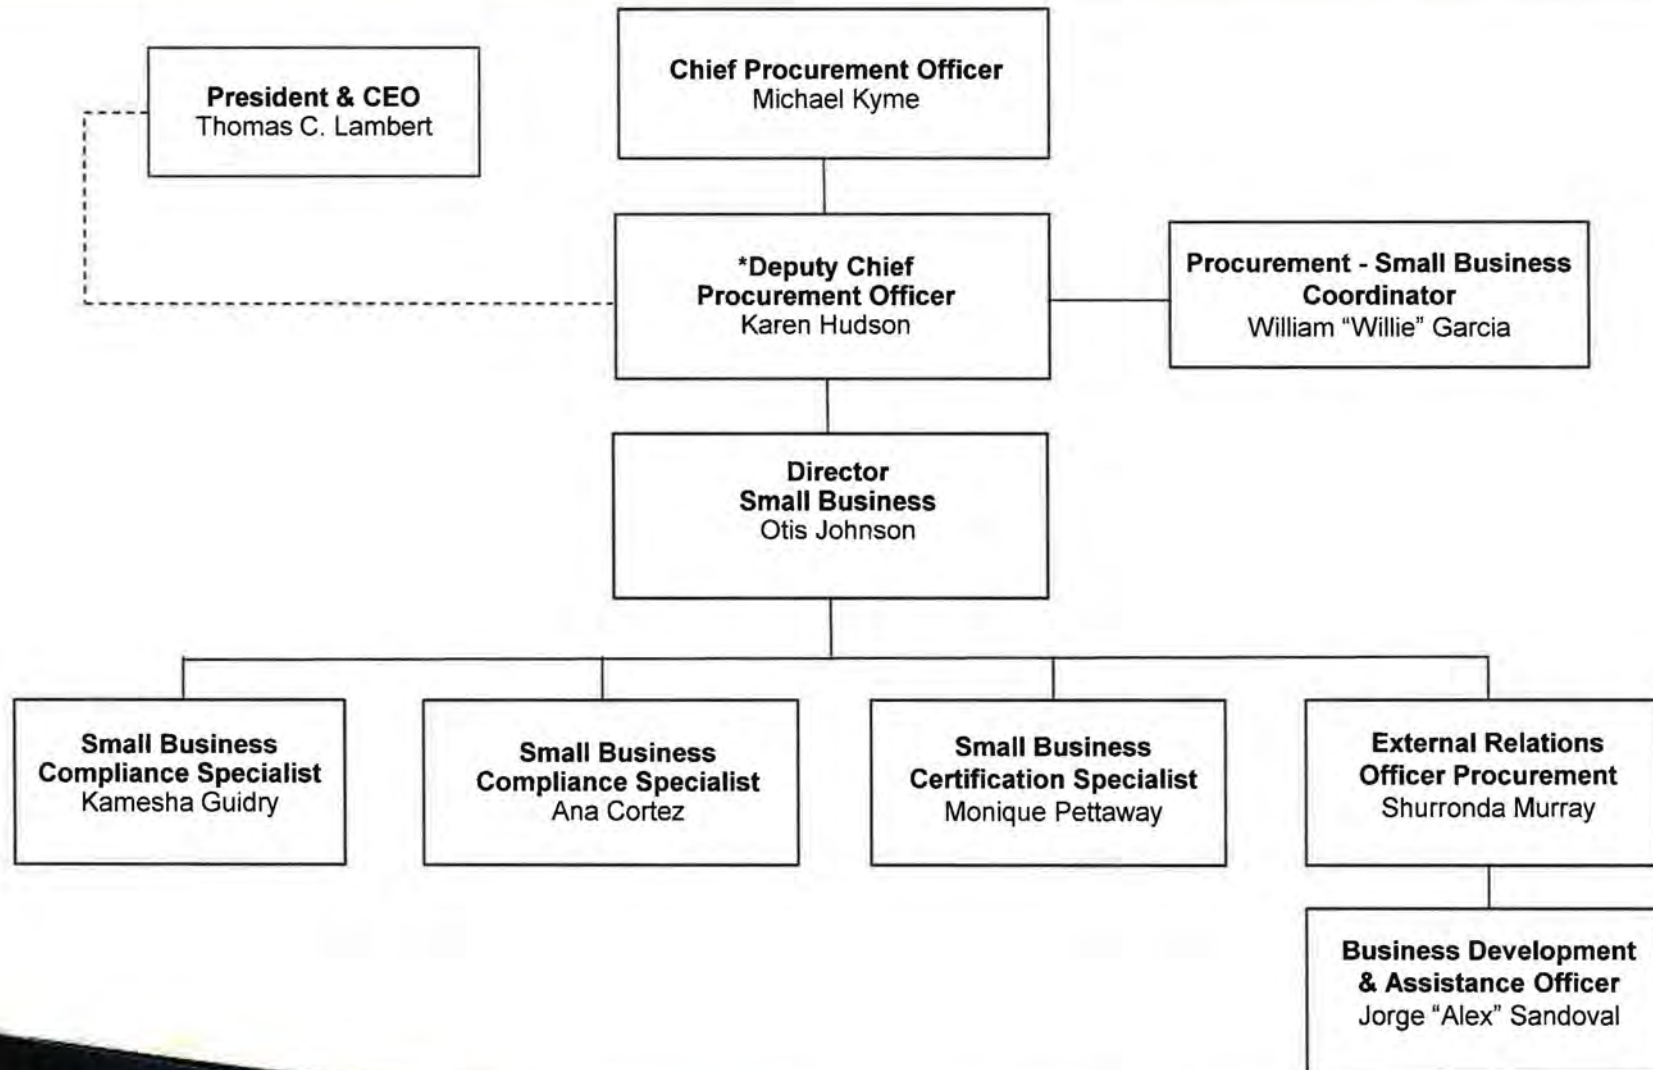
President & CEO
Thomas C. Lambert

Chief Procurement Officer
Michael Kyme

*Deputy Chief
Procurement Officer
Karen Hudson

Procurement - Small Business
Coordinator
William “Willie” Garcia

Director
Small Business
Otis Johnson

Small Business
Compliance Specialist
Kamesha Guidry

Small Business
Compliance Specialist
Ana Cortez

Small Business
Certification Specialist
Monique Pettaway

External Relations
Officer Procurement
Shurronda Murray

Business Development
& Assistance Officer
Jorge “Alex” Sandoval